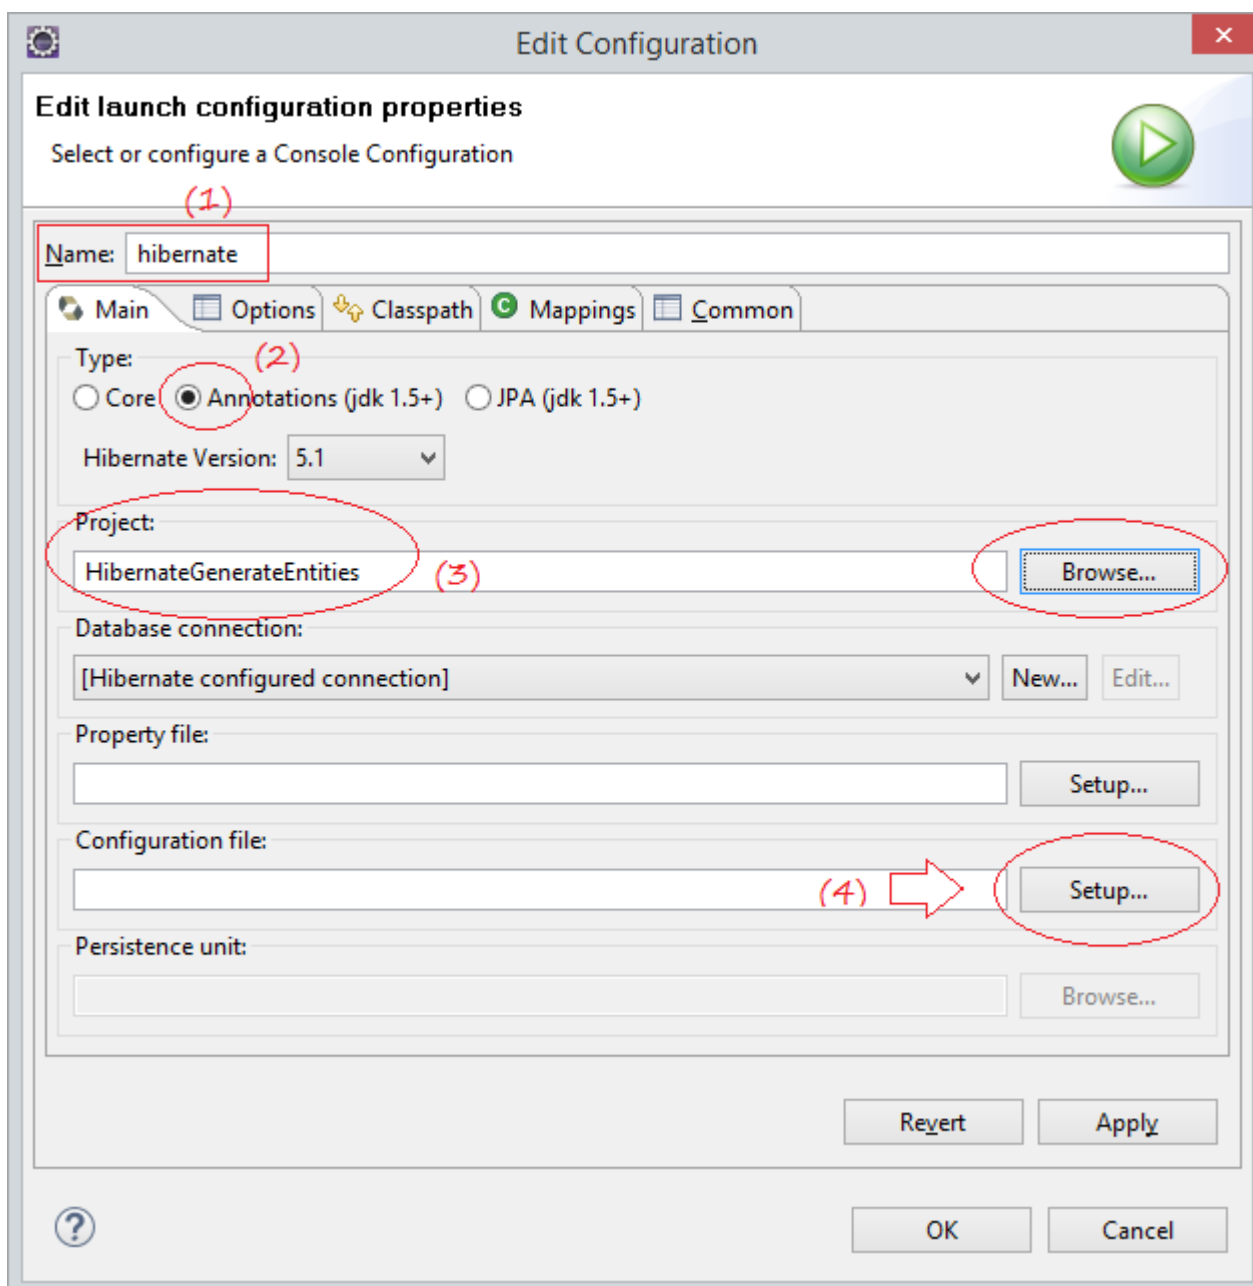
Edit Configuration

Edit launch configuration properties

Select or configure a Console Configuration

(1)

Name: hibernate

Main Options Classpath Mappings Common

Type: (2)

Core Annotations (jdk 1.5+) JPA (jdk 1.5+)

Hibernate Version: 5.1

Project:

HibernateGenerateEntities (3) Browse...

Database connection:

[Hibernate configured connection] New... Edit...

Property file:

Setup...

Configuration file:

(4) Setup...

Persistence unit:

Browse...

Revert Apply

OK Cancel